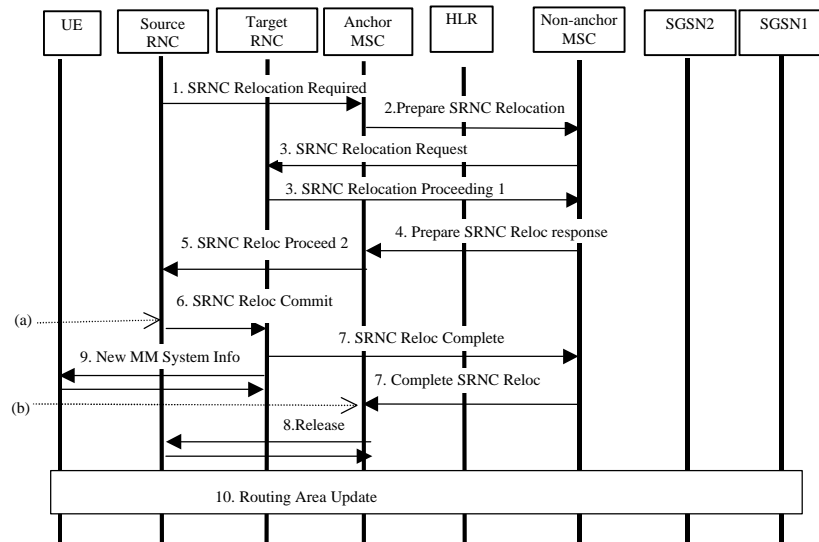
UE

Source RNC

Target RNC

Anchor MSC

HLR

Non-anchor MSC

SGSN2

SGSN1

1. SRNC Relocation Required

2.Prepare SRNC Relocation

3. SRNC Relocation Request

3. SRNC Relocation Proceeding 1

4. Prepare SRNC Reloc response

5. SRNC Reloc Proceed 2

6. SRNC Reloc Commit

(a)

7. SRNC Reloc Complete

9. New MM System Info

7. Complete SRNC Reloc

(b)

8.Release

10. Routing Area Update